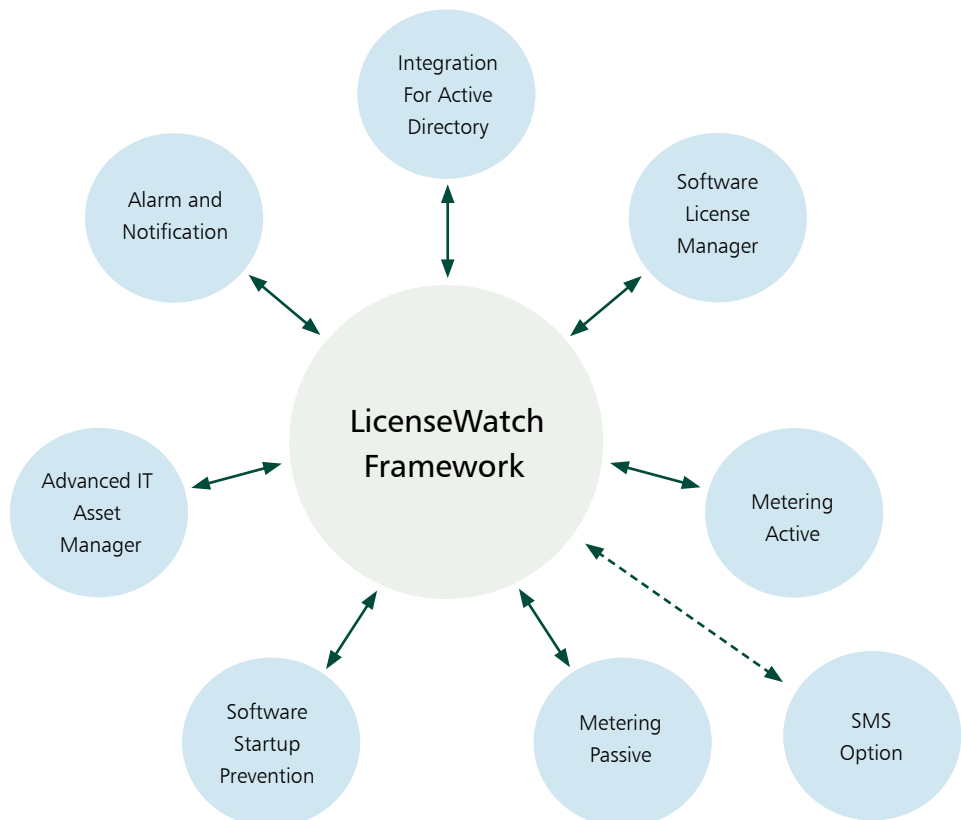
Integration For Active Directory

Alarm and Notification

Software License Manager

LicenseWatch Framework

Advanced IT Asset Manager

Metering Active

Software Startup Prevention

Metering Passive

SMS Option